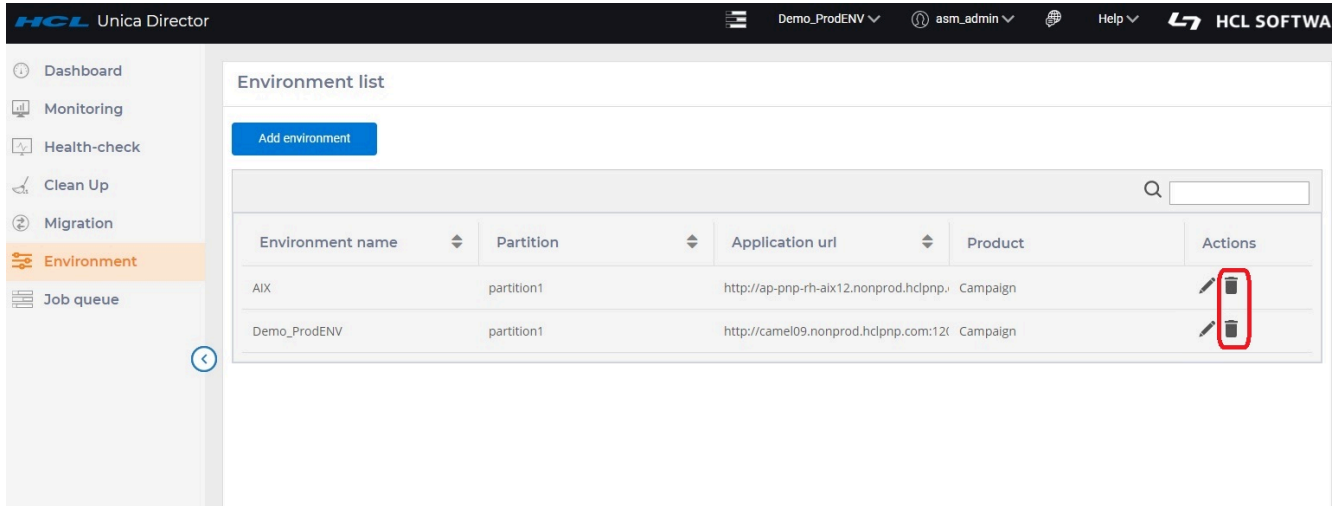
HCL Unica Director

Demo_ProdENV

asm_admin

Help

HCL SOFTWA

Dashboard

Monitoring

Health-check

Clean Up

Migration

Environment

Job queue

Environment list

Add environment

| Environment name | Partition | Application url | Product | Actions |
|---|---|---|---|---|
| AIX | partition1 | http://ap-pnp-rh-aix12.nonprod.hclpnp. | Campaign | |
| Demo_ProdENV | partition1 | http://camel09.nonprod.hclpnp.com:12( | Campaign | |